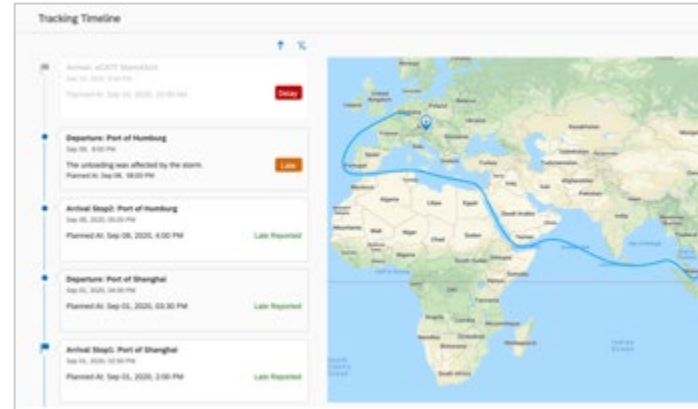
Tracking Timeline

Arrival: eCATT Standalone
Sep 10, 2020, 3:00 PM
Planned At: Sep 10, 2020, 10:00 AM
Delay

Departure: Port of Humburg
Sep 08, 9:00 PM
The unloading was affected by the storm.
Planned At: Sep 08, 08:00 PM
Late

Arrival Stop2: Port of Humburg
Sep 08, 2020, 05:00 PM
Planned At: Sep 08, 2020, 4:00 PM
Late Reported

Departure: Port of Shanghai
Sep 01, 2020, 04:00 PM
Planned At: Sep 01, 2020, 03:30 PM
Late Reported

Arrival Stop1: Port of Shanghai
Sep 01, 2020, 02:50 PM
Planned At: Sep 01, 2020, 2:00 PM
Late Reported